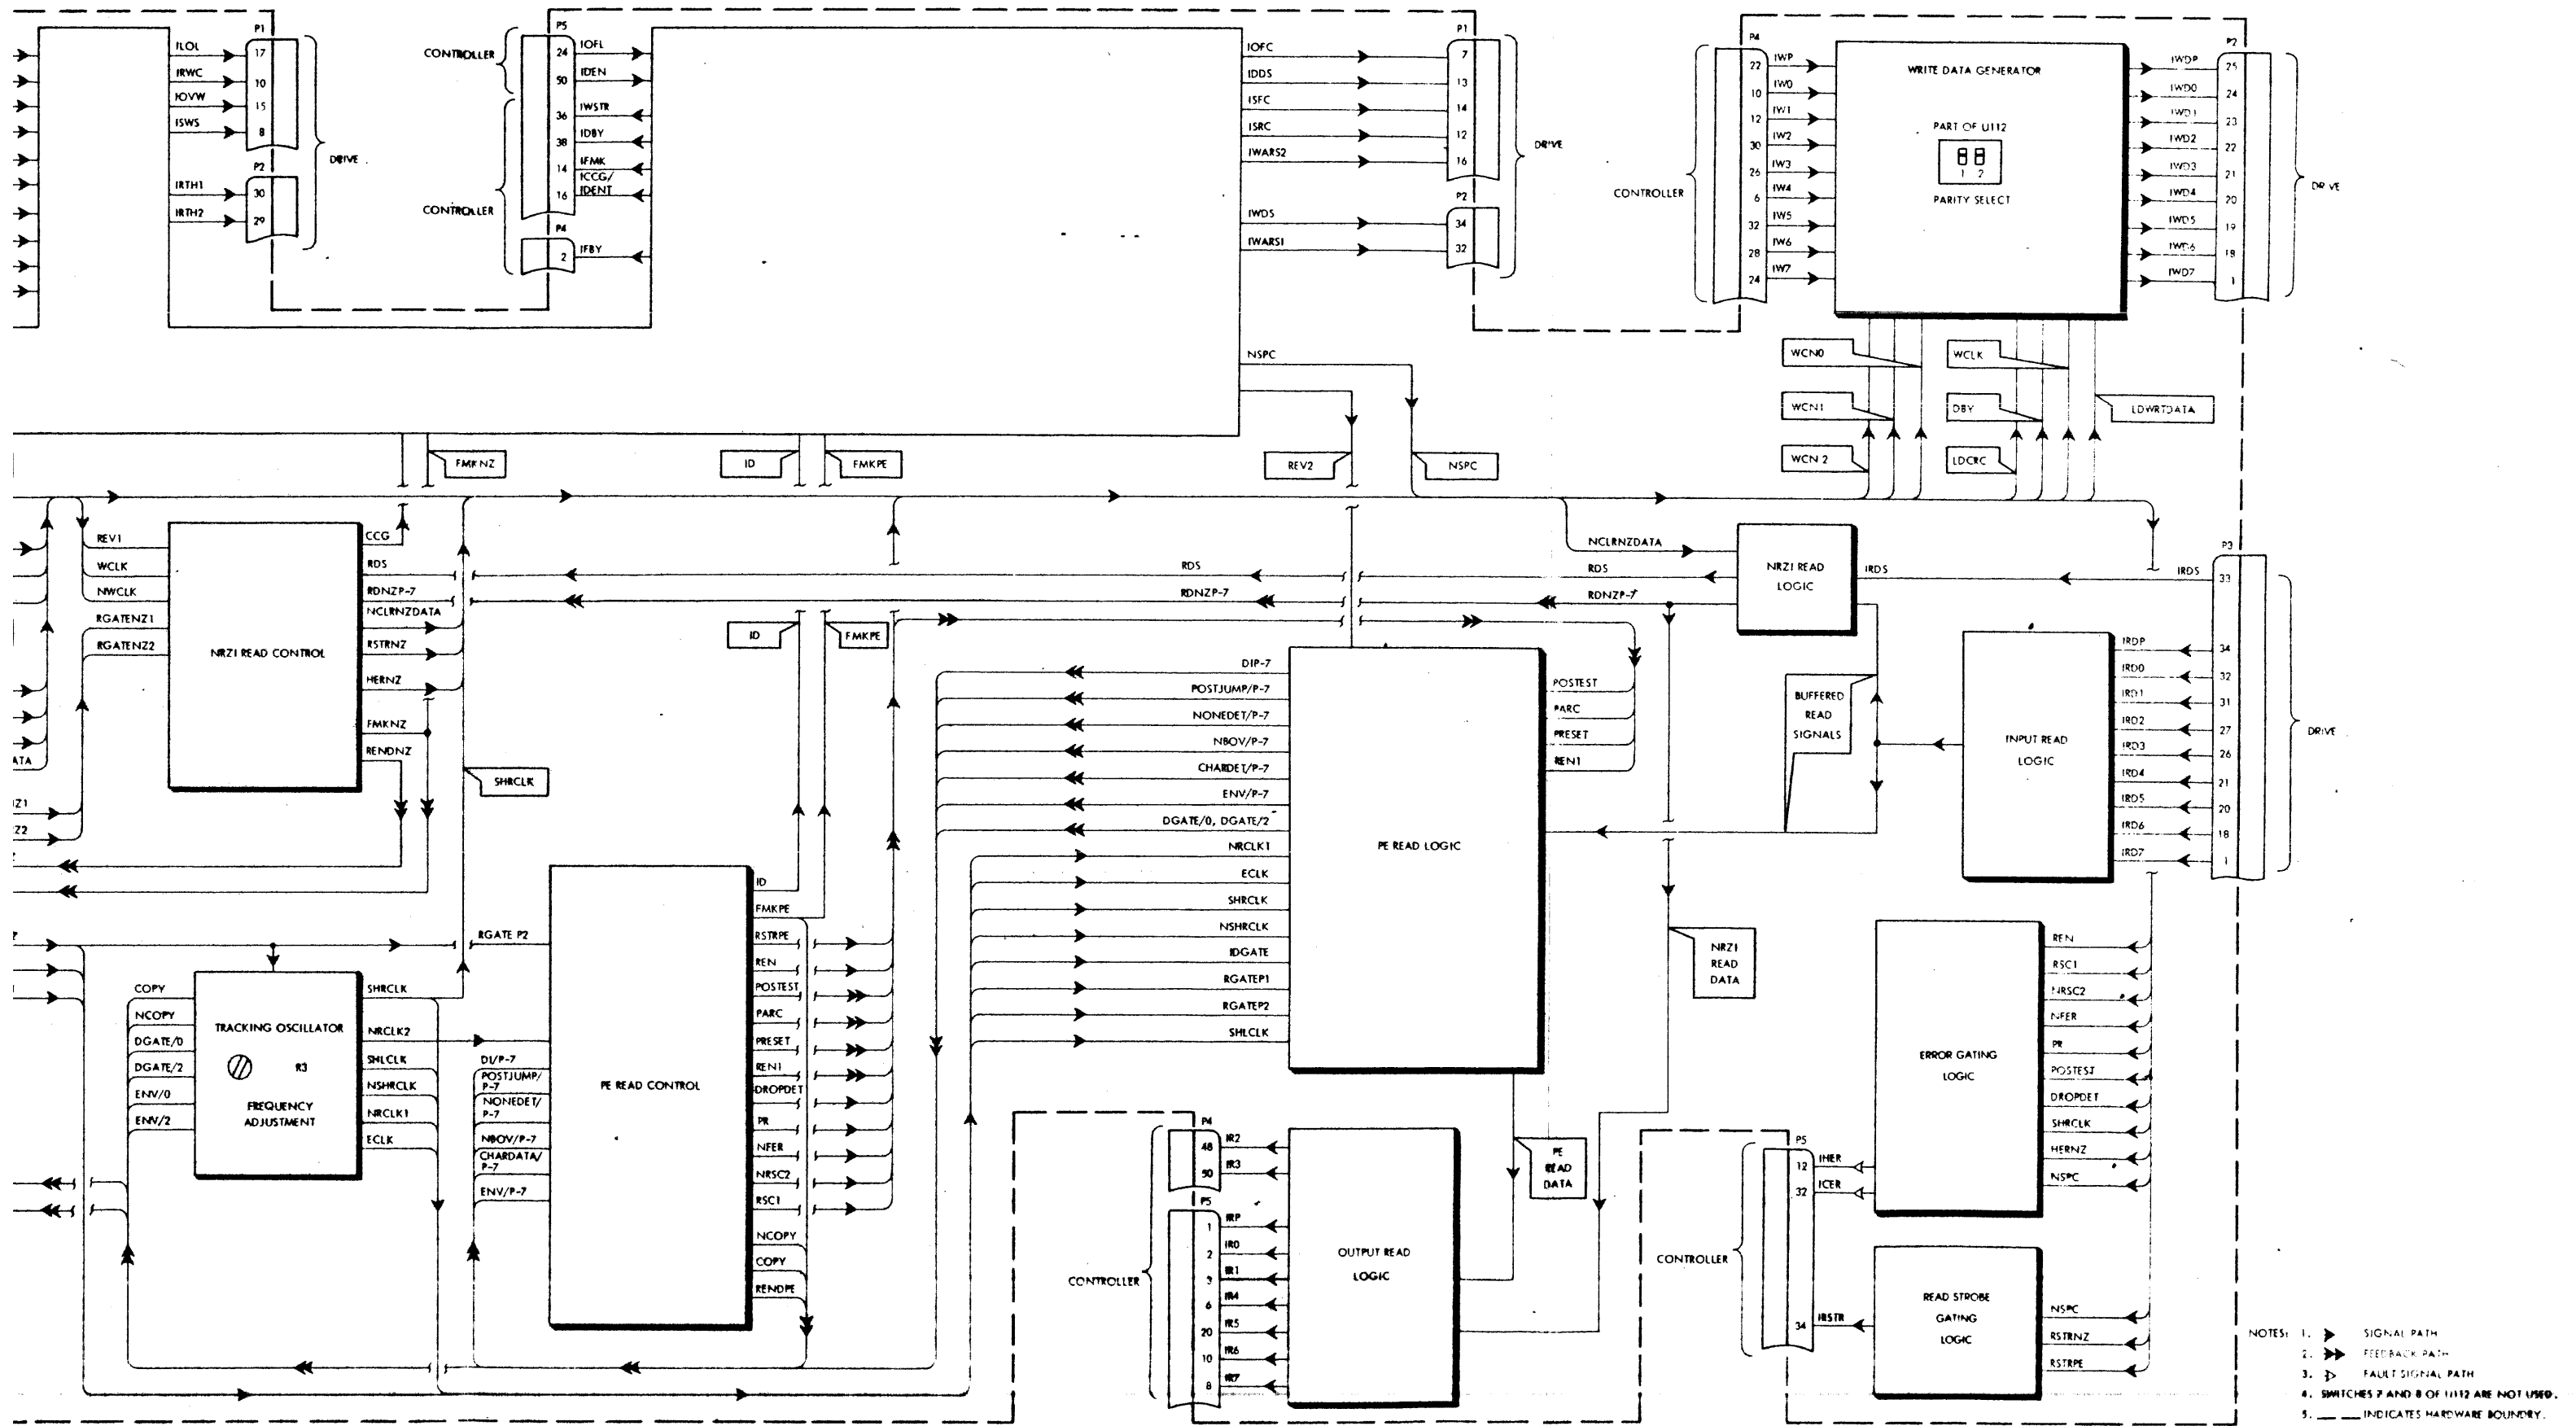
P1
ILOL 17
IRWC 10
IOVW 15
ISWS 8
P2
IRTH1 30
IRTH2 29
DRIVE

P5
CONTROLLER
24 IOFL
50 IDEN
36 IWSTR
38 IDBY
14 IFMK
16 ICCG/IDENT
CONTROLLER
P4
2 IFBY

IOFC
IDDS
ISFC
ISRC
IWARS2
IWDS
IWARS1
P1
7
13
14
12
16
P2
34
32
DRIVE

NSPC

P4
CONTROLLER
22 IWP
10 IW0
12 IW1
30 IW2
26 IW3
6 IW4
32 IW5
28 IW6
24 IW7

WRITE DATA GENERATOR
PART OF U112
1 2
PARITY SELECT

IWDP 25
IWD0 24
IWD1 23
IWD2 22
IWD3 21
IWD4 20
IWD5 19
IWD6 18
IWD7 1
P2
DRIVE

WCN0
WCN1
WCN 2
WCLK
DBY
LDCRC
LDWRTDATA

FMKNZ
ID
FMKPE
REV2
NSPC

REV1
WCLK
NWCLK
RGATENZ1
RGATENZ2
NRZI READ CONTROL
CCG
RDS
RDNZP-7
NCLRNZDATA
RSTRNZ
HERNZ
FMKNZ
RENDNZ
SHRCLK
ATA
Z1
Z2

RDS
RDNZP-7
RDS
RDNZP-7
NCLRNZDATA
NRZI READ LOGIC
IRDS
IRDS
P3
33

ID
FMKPE

DIP-7
POSTJUMP/P-7
NONEDET/P-7
NBOV/P-7
CHARDET/P-7
ENV/P-7
DGATE/0, DGATE/2
NRCLK1
ECLK
SHRCLK
NSHRCLK
IDGATE
RGATEP1
RGATEP2
SHLCLK
PE READ LOGIC
POSTEST
PARC
PRESET
REN1

BUFFERED READ SIGNALS
INPUT READ LOGIC
IRDP 34
IRD0 32
IRD1 31
IRD2 27
IRD3 26
IRD4 21
IRD5 20
IRD6 18
IRD7 1
DRIVE

NRZI READ DATA

RGATE P2
COPY
NCOPY
DGATE/0
DGATE/2
ENV/0
ENV/2
TRACKING OSCILLATOR
R3
FREQUENCY ADJUSTMENT
SHRCLK
NRCLK2
SHLCLK
NSHRCLK
NRCLK1
ECLK

DI/P-7
POSTJUMP/P-7
NONEDET/P-7
NBOV/P-7
CHARDATA/P-7
ENV/P-7
PE READ CONTROL
ID
FMKPE
RSTRPE
REN
POSTEST
PARC
PRESET
REN1
DROPDET
PR
NFER
NRSC2
RSC1
NCOPY
COPY
RENDPE

CONTROLLER
P4
48 IR2
50 IR3
P5
1 IRP
2 IR0
3 IR1
6 IR4
20 IR5
10 IR6
8 IR7
OUTPUT READ LOGIC
PE READ DATA

ERROR GATING LOGIC
REN
RSC1
NRSC2
NFER
PR
POSTEST
DROPDET
SHRCLK
HERNZ
NSPC

CONTROLLER
P5
12 INER
32 ICER
34 IRSTR
READ STROBE GATING LOGIC
NSPC
RSTRNZ
RSTRPE

NOTES: 1. SIGNAL PATH
2. FEEDBACK PATH
3. FAULT SIGNAL PATH
4. SWITCHES 7 AND 8 OF U112 ARE NOT USED.
5. ____ INDICATES HARDWARE BOUNDRY.